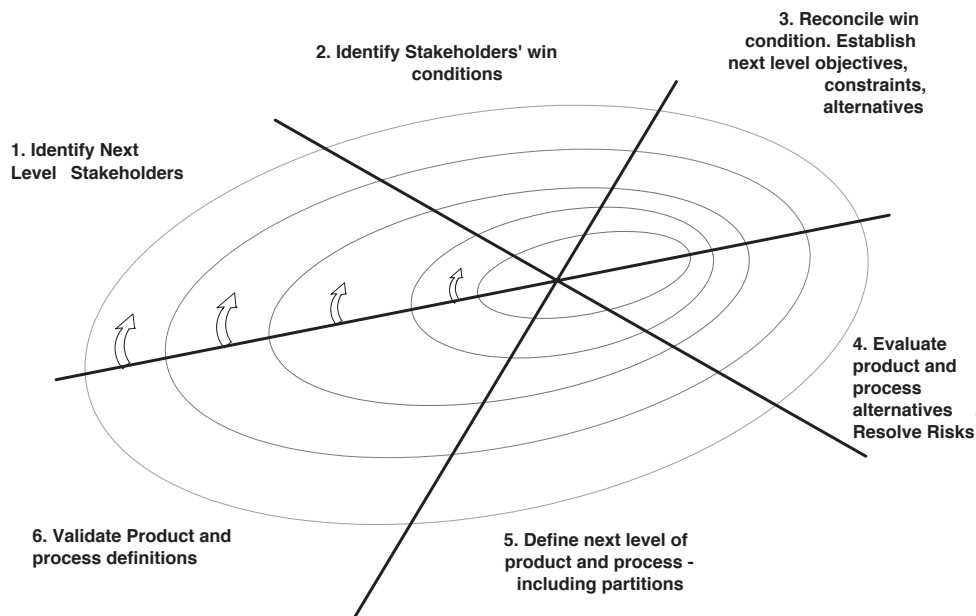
3. Reconcile win condition. Establish next level objectives, constraints, alternatives

2. Identify Stakeholders' win conditions

1. Identify Next Level Stakeholders

4. Evaluate product and process alternatives Resolve Risks

6. Validate Product and process definitions

5. Define next level of product and process - including partitions